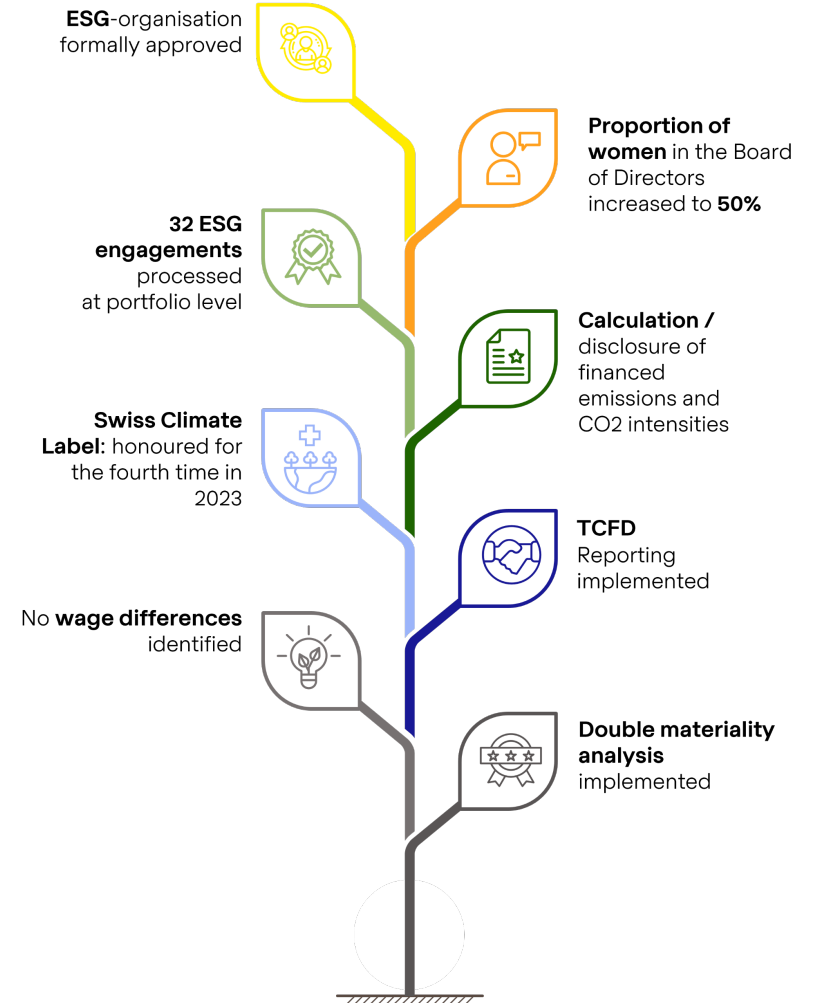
**ESG**-organisation formally approved

**Proportion of women** in the Board of Directors increased to **50%**

**32 ESG engagements** processed at portfolio level

**Calculation /** disclosure of financed emissions and CO2 intensities

**Swiss Climate Label:** honoured for the fourth time in 2023

**TCFD** Reporting implemented

No **wage differences** identified

**Double materiality analysis** implemented